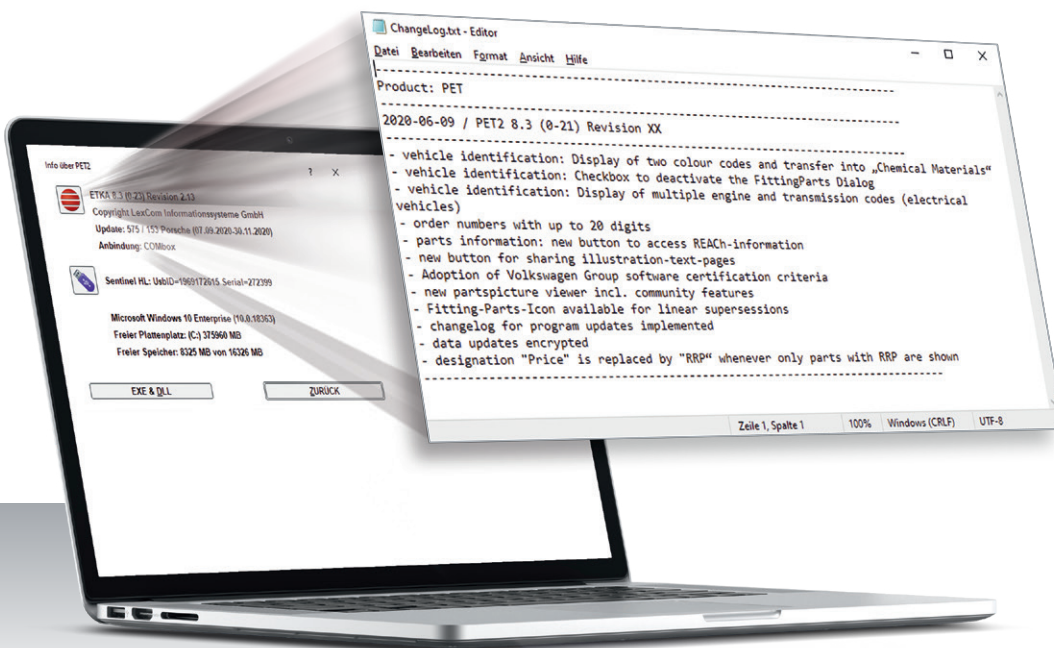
Info über PET2

?

×

ETKA 8.3 (0.23) Revision 2.13

Copyright LexCom Informationssysteme GmbH

Update: 575 / 153 Porsche (07.09.2020-30.11.2020)

Anbindung: COMbox

Sentinel HL: UsbID=1969172615 Serial=272399

Microsoft Windows 10 Enterprise (10.0.18363)

Freier Plattenplatz: (C:) 375960 MB

Freier Speicher: 8325 MB von 16326 MB

EXE & DLL

ZURÜCK

ChangeLog.txt - Editor

Datei Bearbeiten Format Ansicht Hilfe

—

☐

×

Product: PET

2020-06-09 / PET2 8.3 (0-21) Revision XX

- vehicle identification: Display of two colour codes and transfer into „Chemical Materials“
- vehicle identification: Checkbox to deactivate the FittingParts Dialog
- vehicle identification: Display of multiple engine and transmission codes (electrical vehicles)
- order numbers with up to 20 digits
- parts information: new button to access REACh-information
- new button for sharing illustration-text-pages
- Adoption of Volkswagen Group software certification criteria
- new partspicture viewer incl. community features
- Fitting-Parts-Icon available for linear supersessions
- changelog for program updates implemented
- data updates encrypted
- designation "Price" is replaced by "RRP“ whenever only parts with RRP are shown

Zeile 1, Spalte 1

100%

Windows (CRLF)

UTF-8